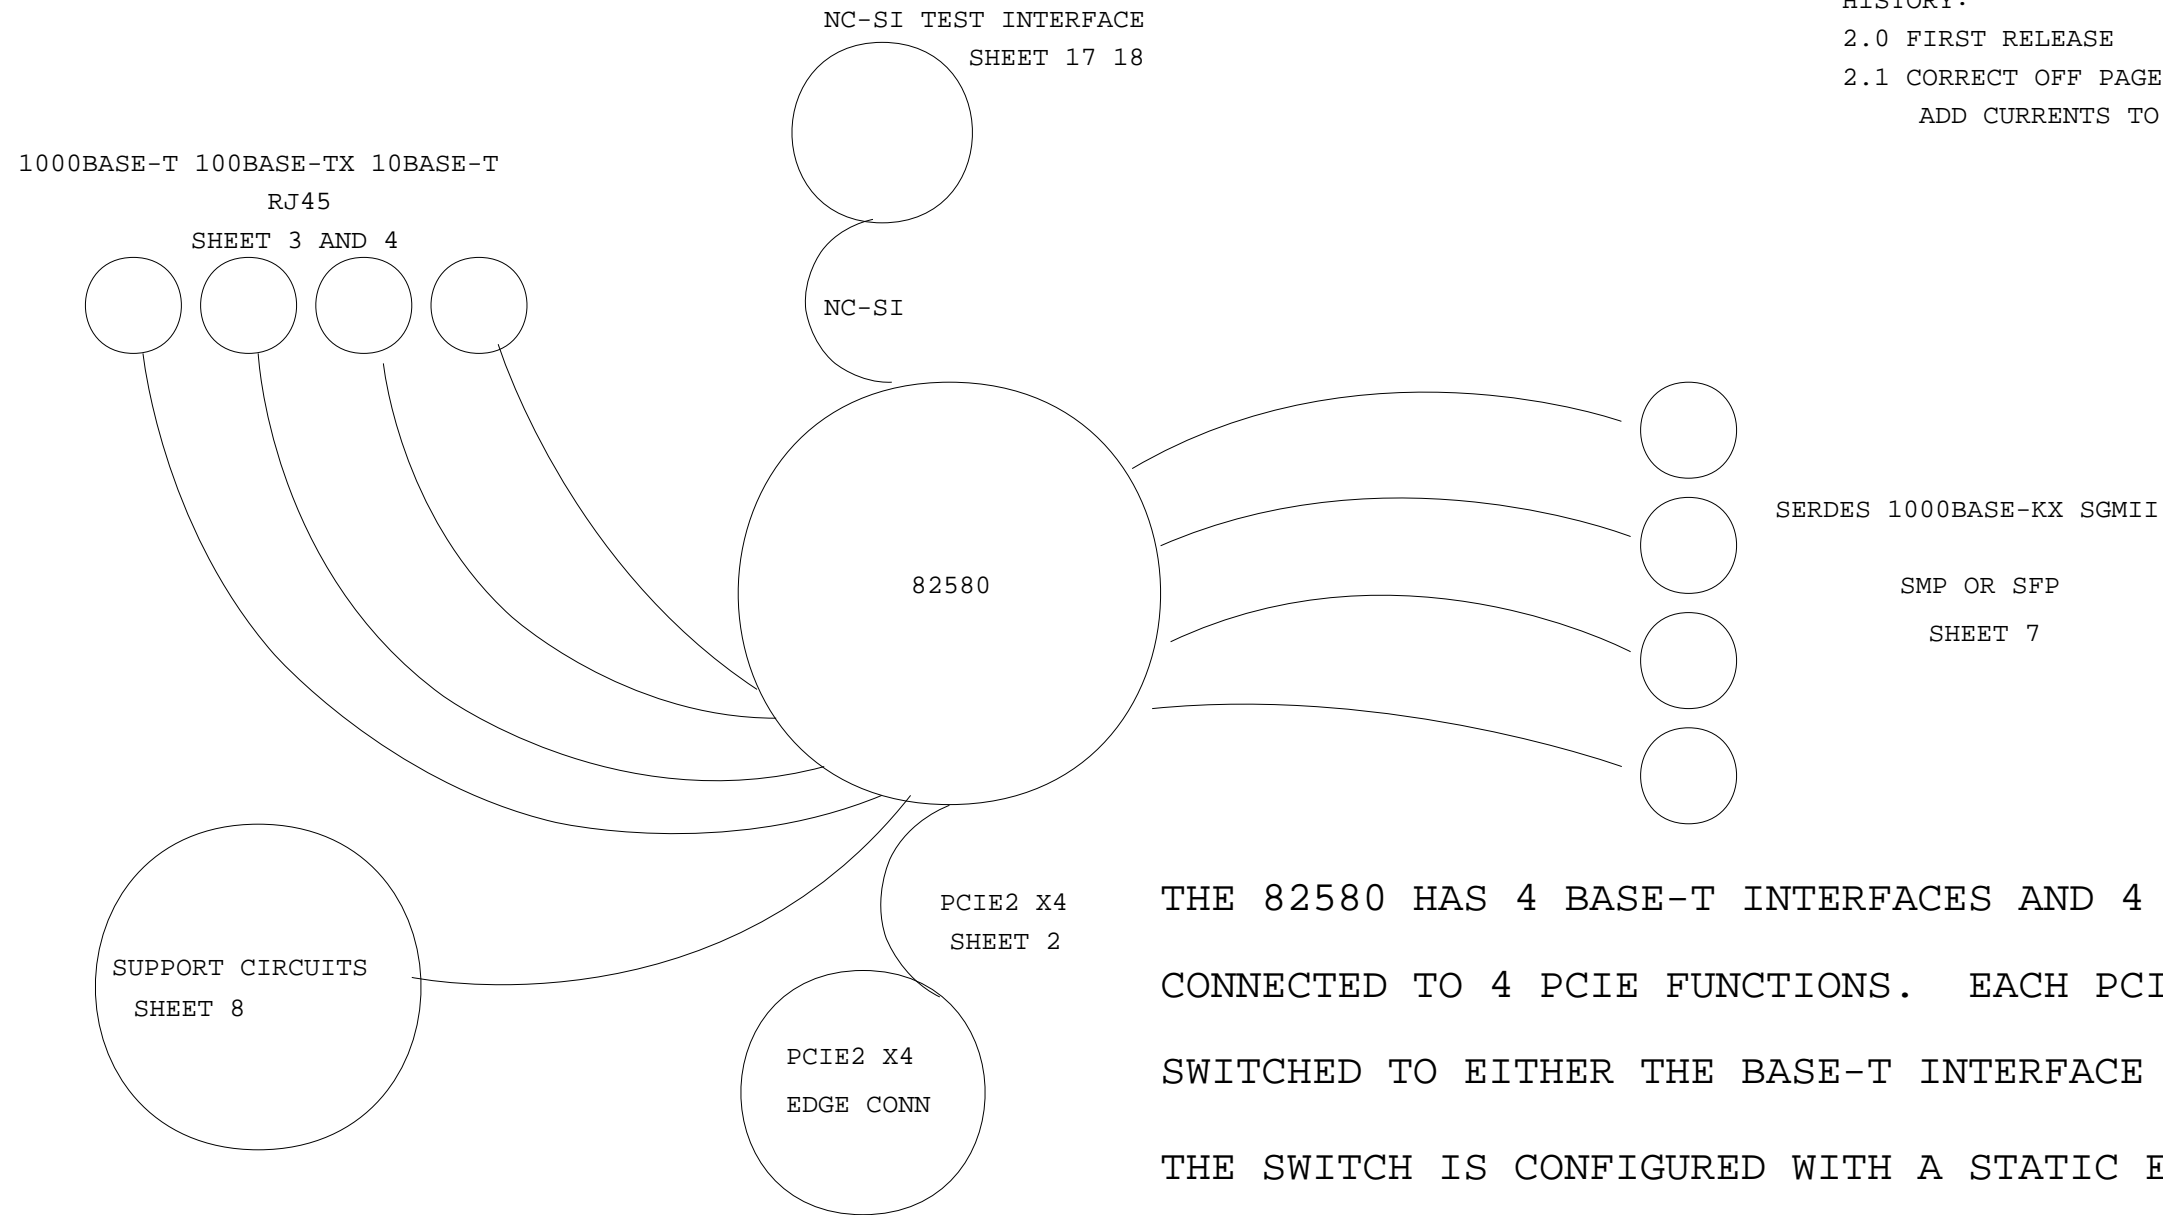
HISTORY:
2.0 FIRST RELEASE
2.1 CORRECT OFF PAGE
ADD CURRENTS TO

NC-SI TEST INTERFACE
SHEET 17 18

1000BASE-T 100BASE-TX 10BASE-T
RJ45
SHEET 3 AND 4

NC-SI

82580

SERDES 1000BASE-KX SGMII

SMP OR SFP

SHEET 7

PCIE2 X4
SHEET 2

SUPPORT CIRCUITS
SHEET 8

PCIE2 X4
EDGE CONN

THE 82580 HAS 4 BASE-T INTERFACES AND 4

CONNECTED TO 4 PCIE FUNCTIONS. EACH PCI

SWITCHED TO EITHER THE BASE-T INTERFACE

THE SWITCH IS CONFIGURED WITH A STATIC E